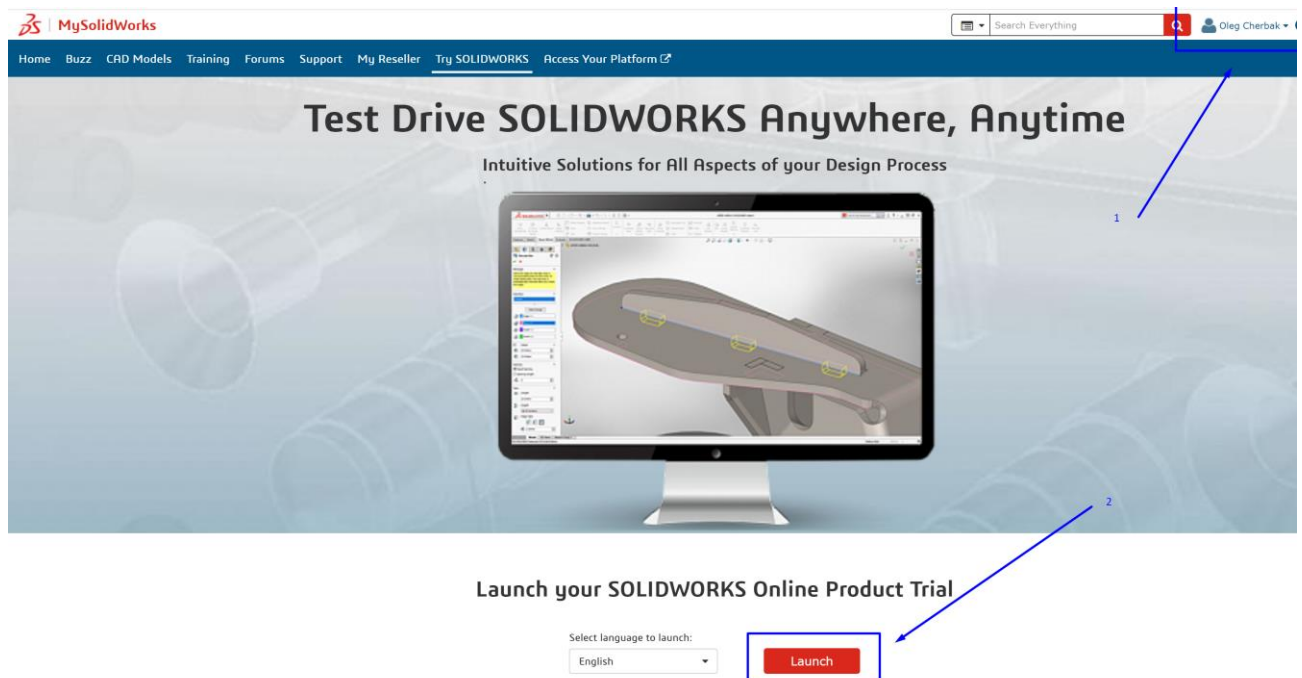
MySolidWorks

Search Everything

Oleg Cherbak

Home Buzz CAD Models Training Forums Support My Reseller Try SOLIDWORKS Access Your Platform

Test Drive SOLIDWORKS Anywhere, Anytime

Intuitive Solutions for All Aspects of your Design Process

1

2

Launch your SOLIDWORKS Online Product Trial

Select language to launch:

English

Launch